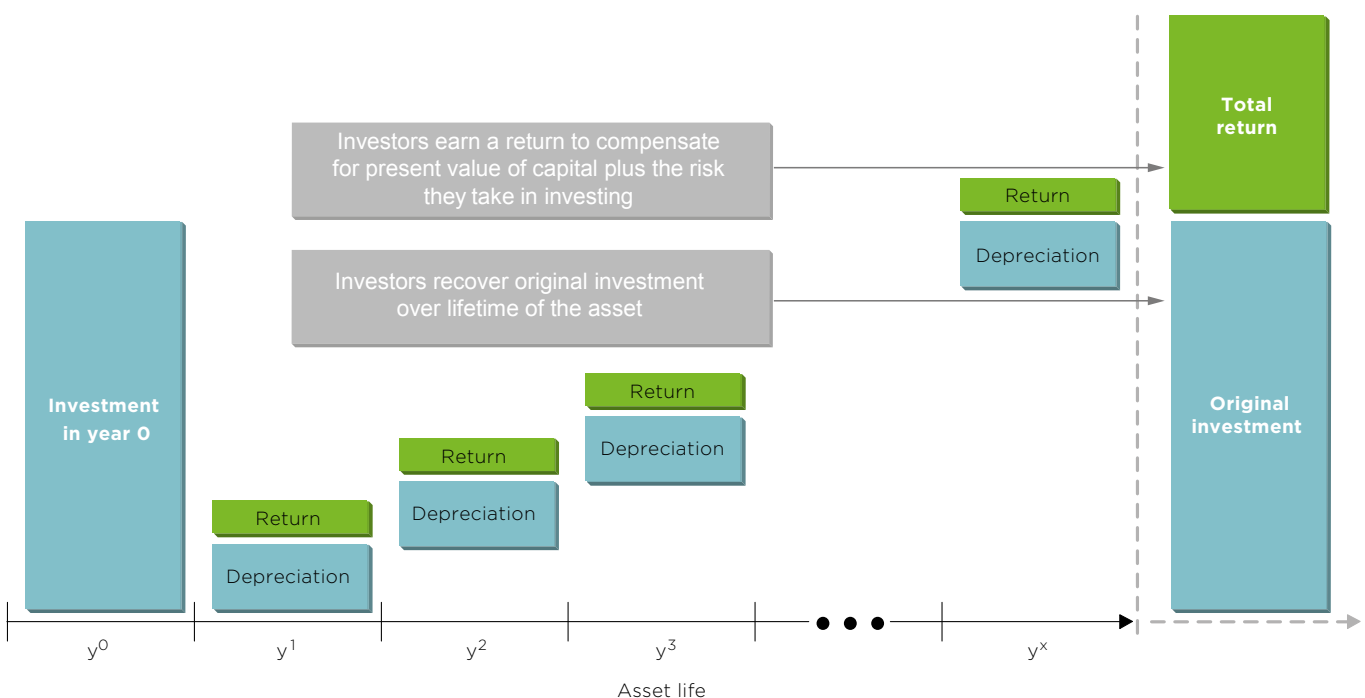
Investors earn a return to compensate for present value of capital plus the risk they take in investing

Investors recover original investment over lifetime of the asset

Total return

Original investment

Investment in year 0

Return
Depreciation

Return
Depreciation

Return
Depreciation

Return
Depreciation

$y^0$ $y^1$ $y^2$ $y^3$ $y^x$

Asset life